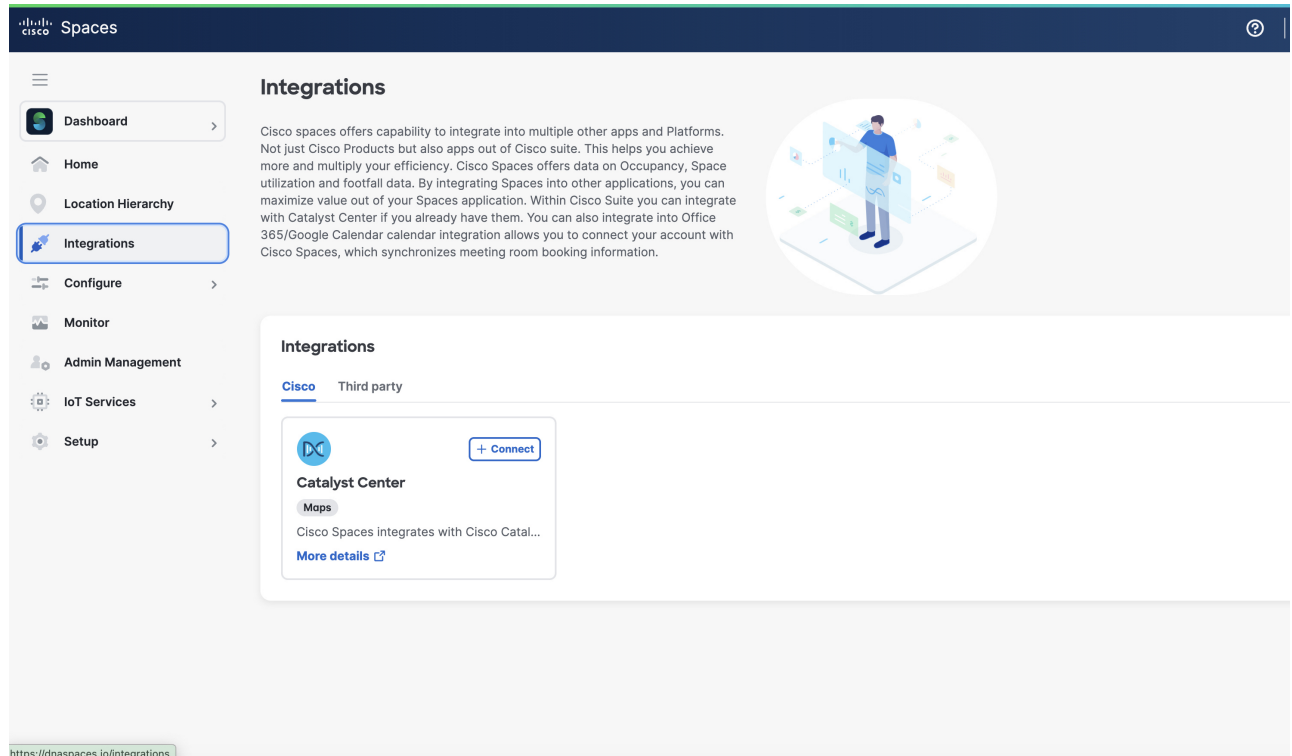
cisco Spaces

Dashboard

Home

Location Hierarchy

Integrations

Configure

Monitor

Admin Management

IoT Services

Setup

Integrations

Cisco spaces offers capability to integrate into multiple other apps and Platforms. Not just Cisco Products but also apps out of Cisco suite. This helps you achieve more and multiply your efficiency. Cisco Spaces offers data on Occupancy, Space utilization and footfall data. By integrating Spaces into other applications, you can maximize value out of your Spaces application. Within Cisco Suite you can integrate with Catalyst Center if you already have them. You can also integrate into Office 365/Google Calendar calendar integration allows you to connect your account with Cisco Spaces, which synchronizes meeting room booking information.

Integrations

Cisco Third party

+ Connect

Catalyst Center

Maps

Cisco Spaces integrates with Cisco Catal...

More details

https://dnaspaces.io/integrations